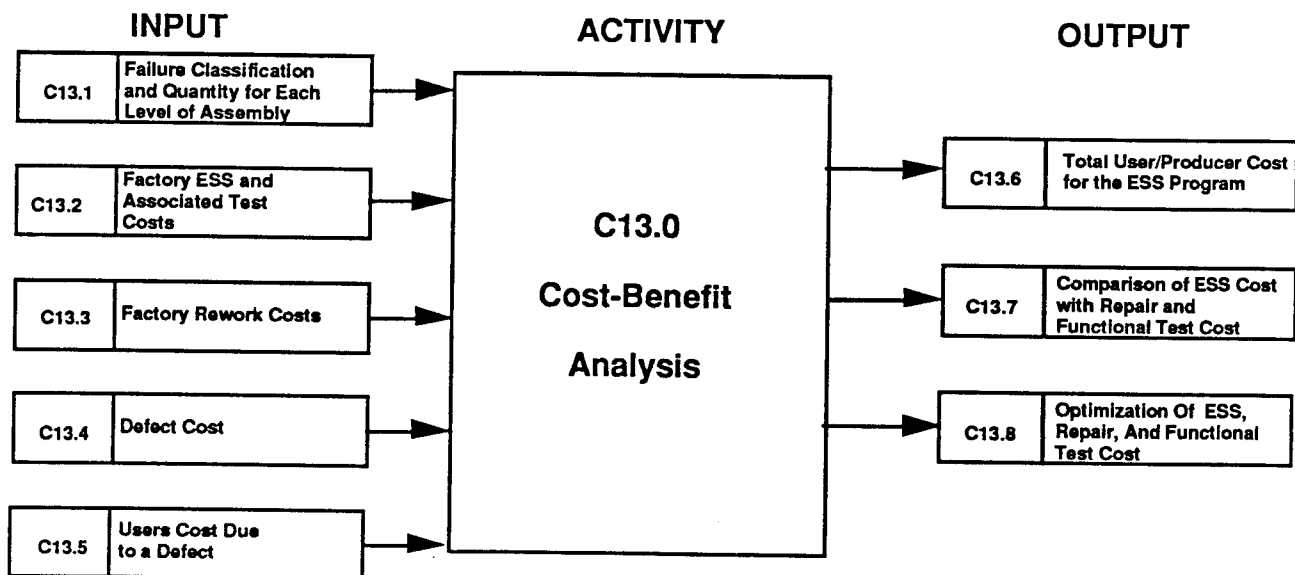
INPUT

ACTIVITY

OUTPUT

C13.1 Failure Classification and Quantity for Each Level of Assembly

C13.2 Factory ESS and Associated Test Costs

C13.3 Factory Rework Costs

C13.4 Defect Cost

C13.5 Users Cost Due to a Defect

C13.0

Cost-Benefit

Analysis

C13.6 Total User/Producer Cost for the ESS Program

C13.7 Comparison of ESS Cost with Repair and Functional Test Cost

C13.8 Optimization Of ESS, Repair, And Functional Test Cost